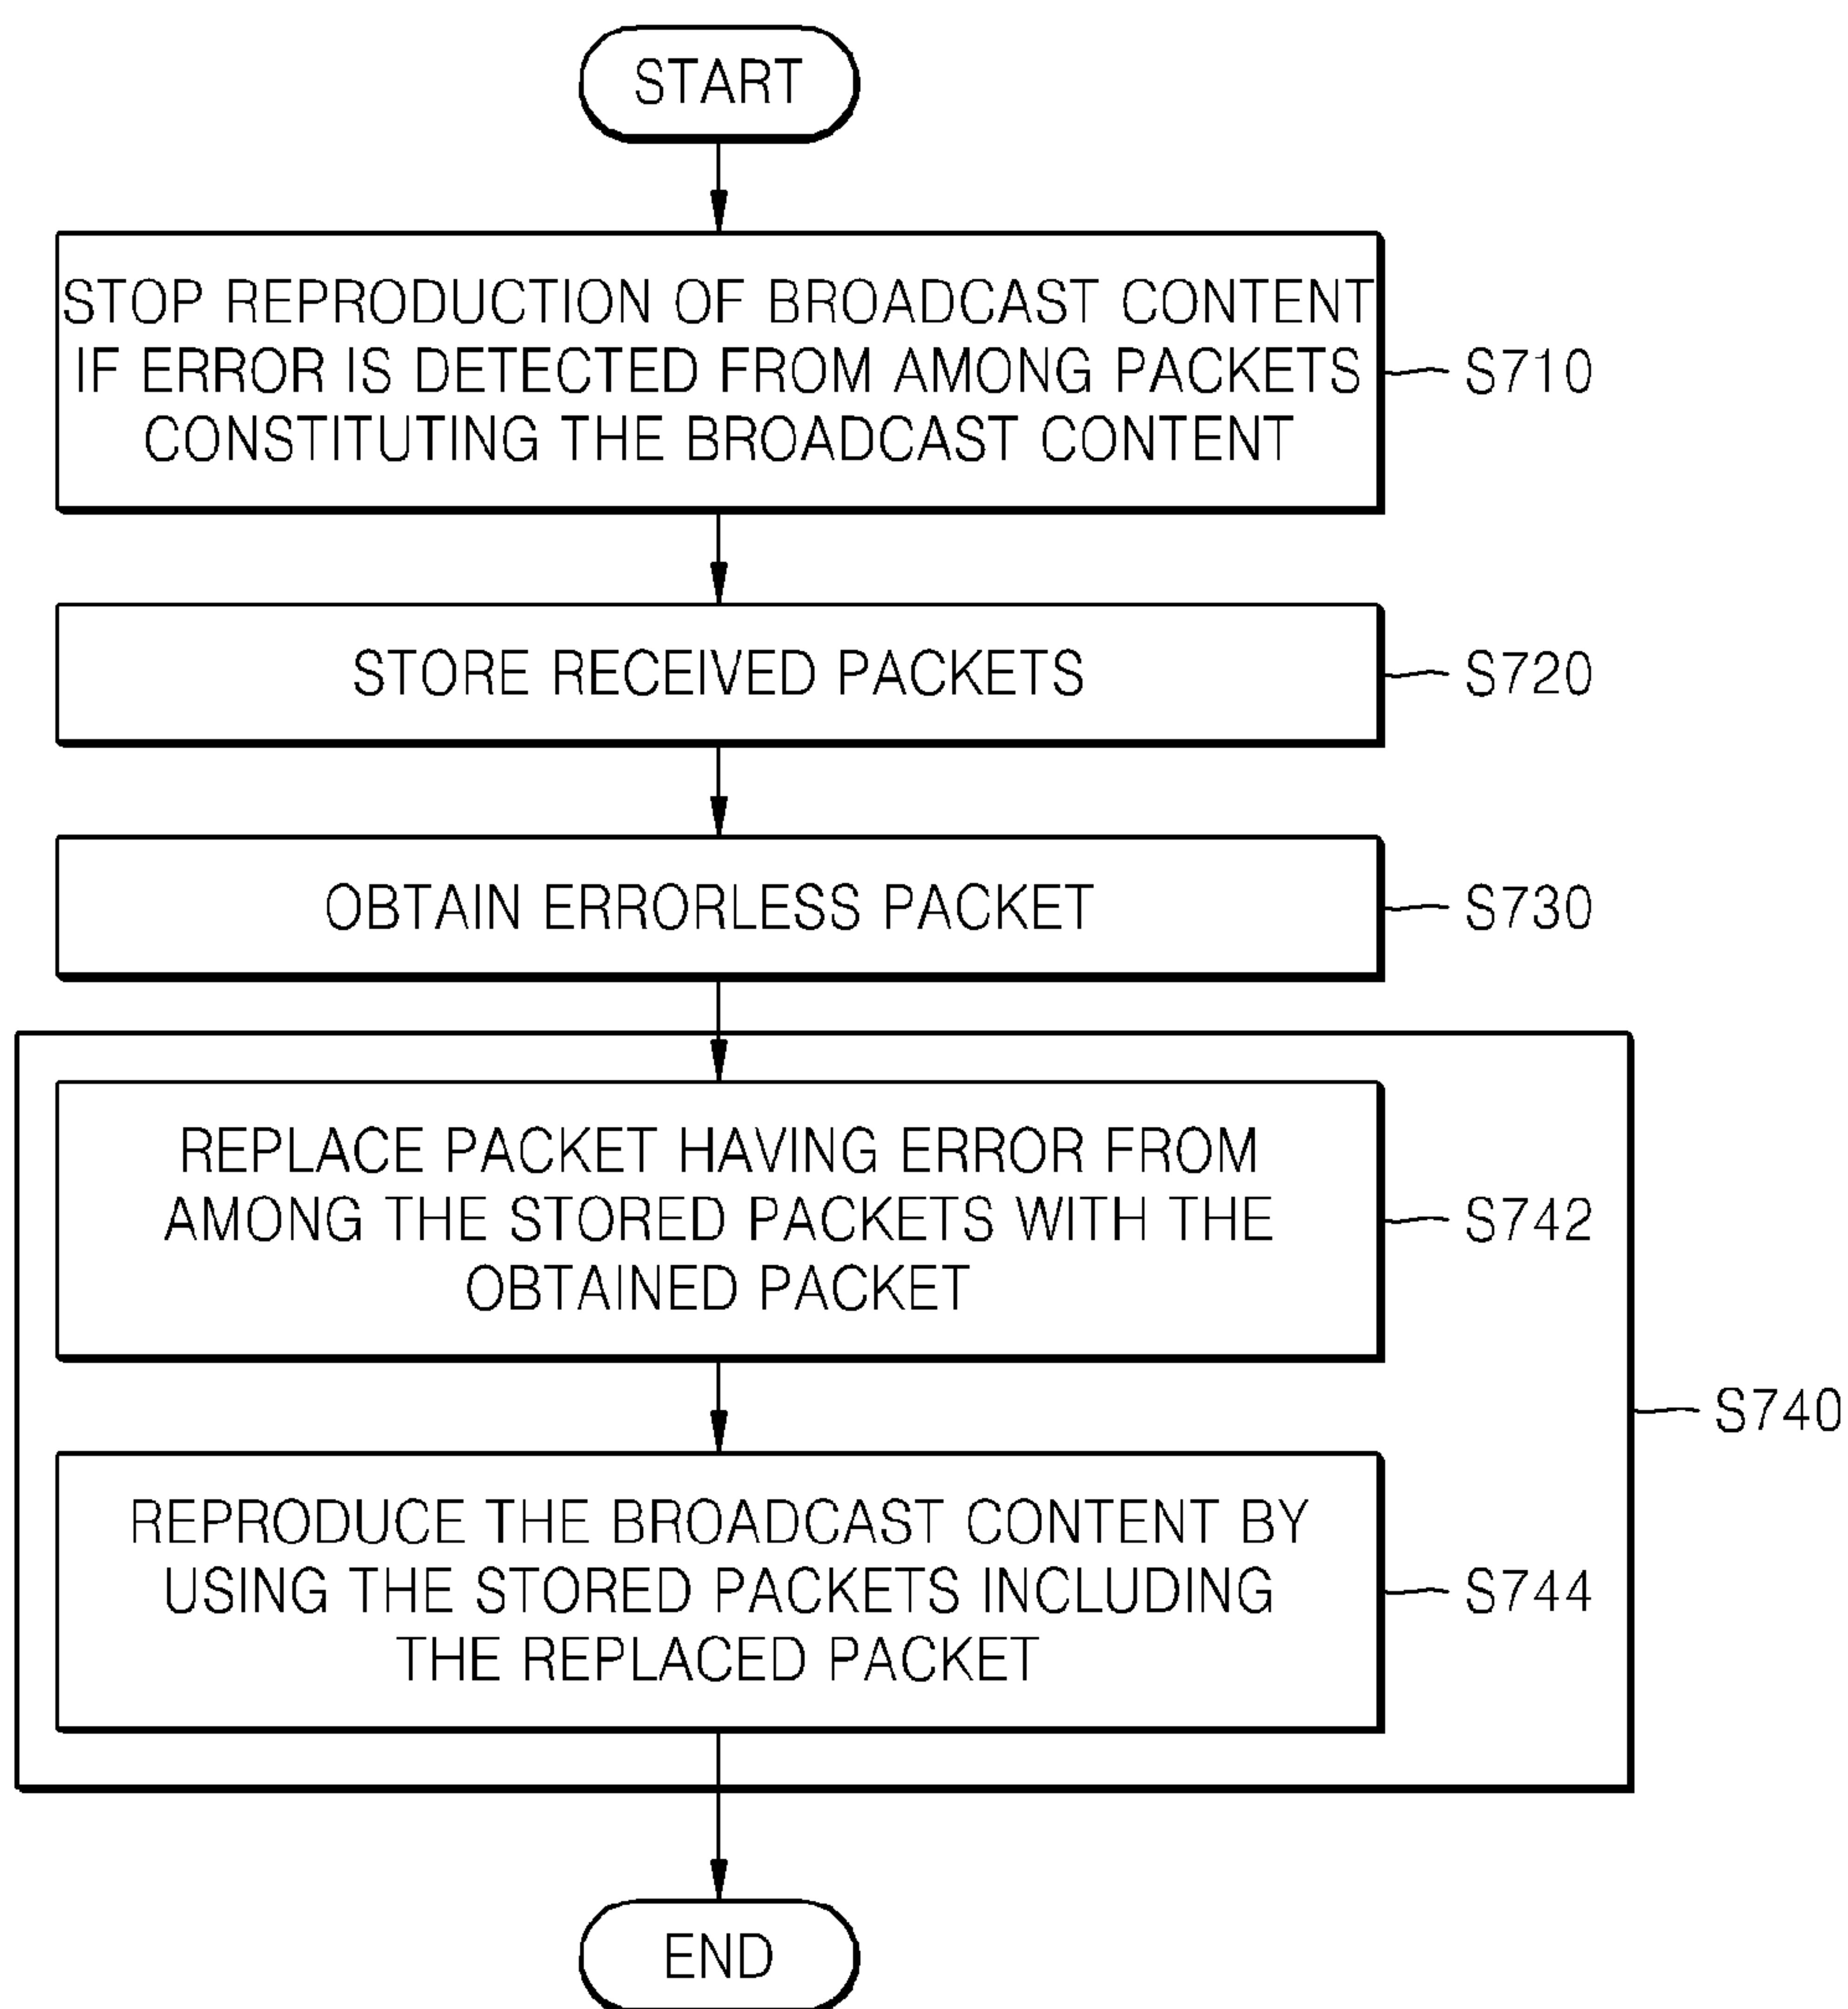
START

STOP REPRODUCTION OF BROADCAST CONTENT IF ERROR IS DETECTED FROM AMONG PACKETS CONSTITUTING THE BROADCAST CONTENT

S710

STORE RECEIVED PACKETS

S720

OBTAIN ERRORLESS PACKET

S730

REPLACE PACKET HAVING ERROR FROM AMONG THE STORED PACKETS WITH THE OBTAINED PACKET

S742

REPRODUCE THE BROADCAST CONTENT BY USING THE STORED PACKETS INCLUDING THE REPLACED PACKET

S744

S740

END